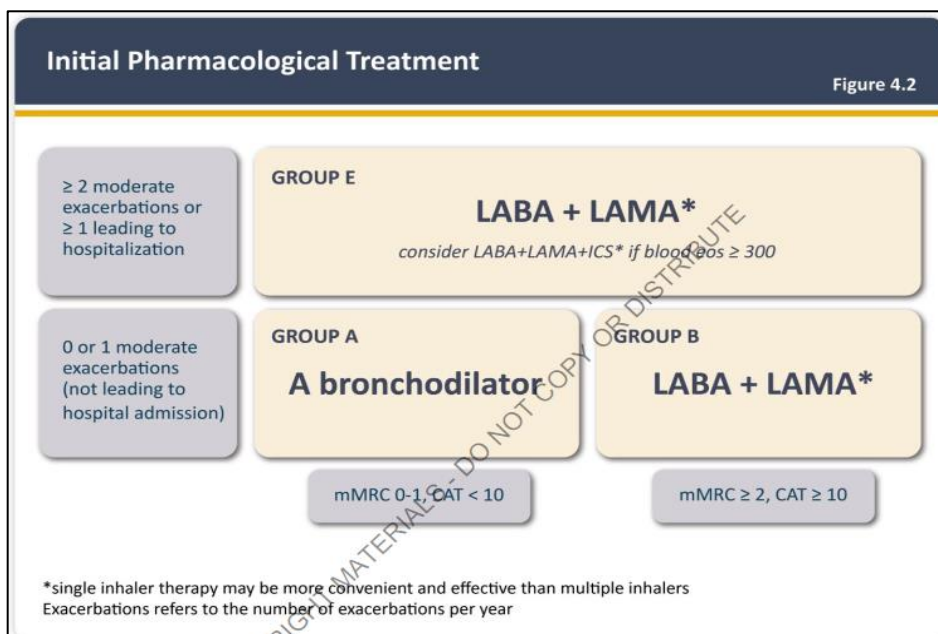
Initial Pharmacological Treatment

Figure 4.2

≥ 2 moderate exacerbations or ≥ 1 leading to hospitalization

GROUP E

LABA + LAMA*

consider LABA+LAMA+ICS* if blood eos ≥ 300

0 or 1 moderate exacerbations (not leading to hospital admission)

GROUP A

A bronchodilator

GROUP B

LABA + LAMA*

mMRC 0-1, CAT < 10

mMRC ≥ 2, CAT ≥ 10

*single inhaler therapy may be more convenient and effective than multiple inhalers
Exacerbations refers to the number of exacerbations per year

COPYRIGHT MATERIALS - DO NOT COPY OR DISTRIBUTE